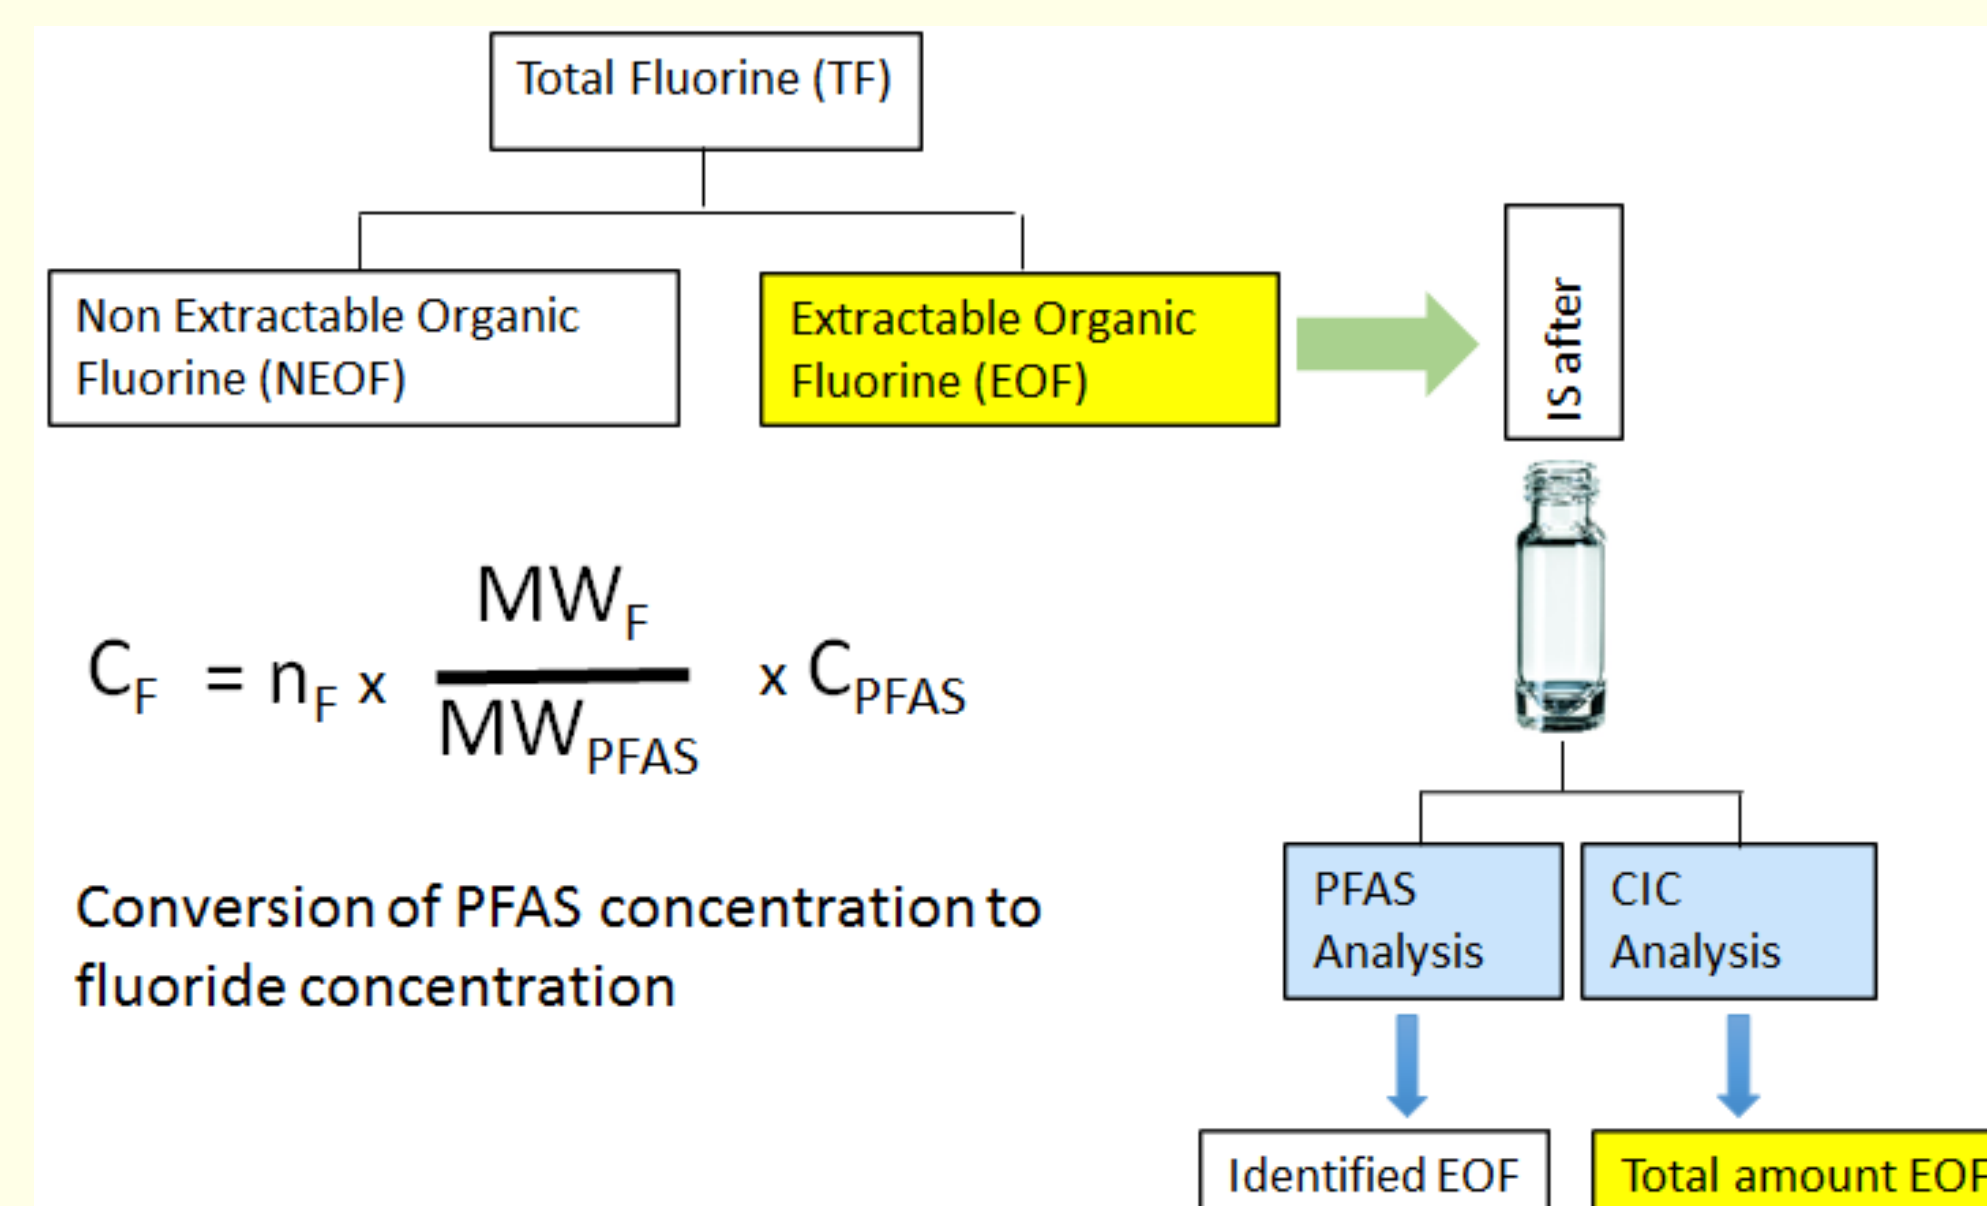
Total Fluorine (TF)

Non Extractable Organic Fluorine (NEOF)

Extractable Organic Fluorine (EOF)

IS after

$C_F = n_F \times \frac{MW_F}{MW_{PFAS}} \times C_{PFAS}$

Conversion of PFAS concentration to fluoride concentration

PFAS Analysis

CIC Analysis

Identified EOF

Total amount EOF